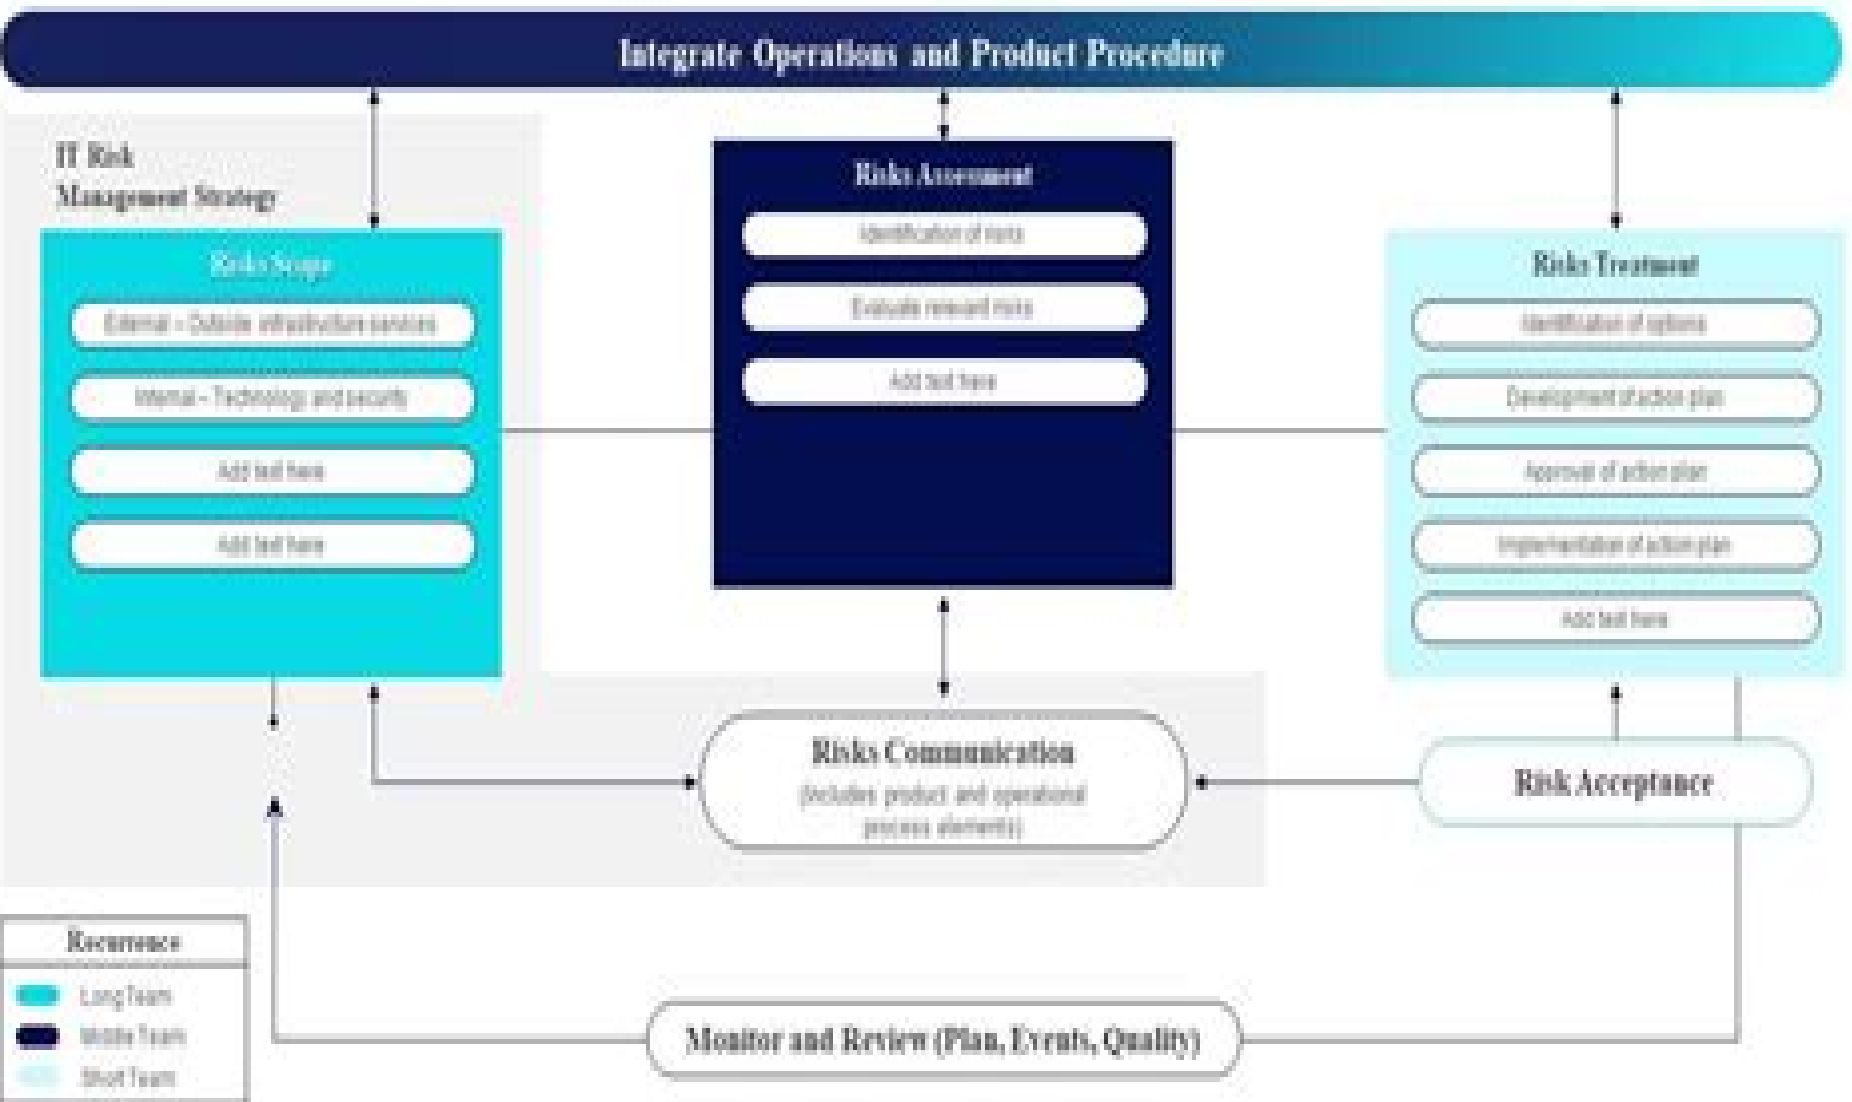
Integrate Operations and Product Procedure

IT Risk Management Strategy

Risks Scope

External – Outside infrastructure services

Internal – Technology and security

Add text here

Add text here

Risks Assessment

Identification of risks

Evaluate relevant risks

Add text here

Risks Treatment

Identification of options

Development of action plan

Approval of action plan

Implementation of action plan

Add text here

Risks Communication

(Includes product and operational process elements)

Risk Acceptance

Recurrence

Long Team

Middle Team

Short Team

Monitor and Review (Plan, Events, Quality)